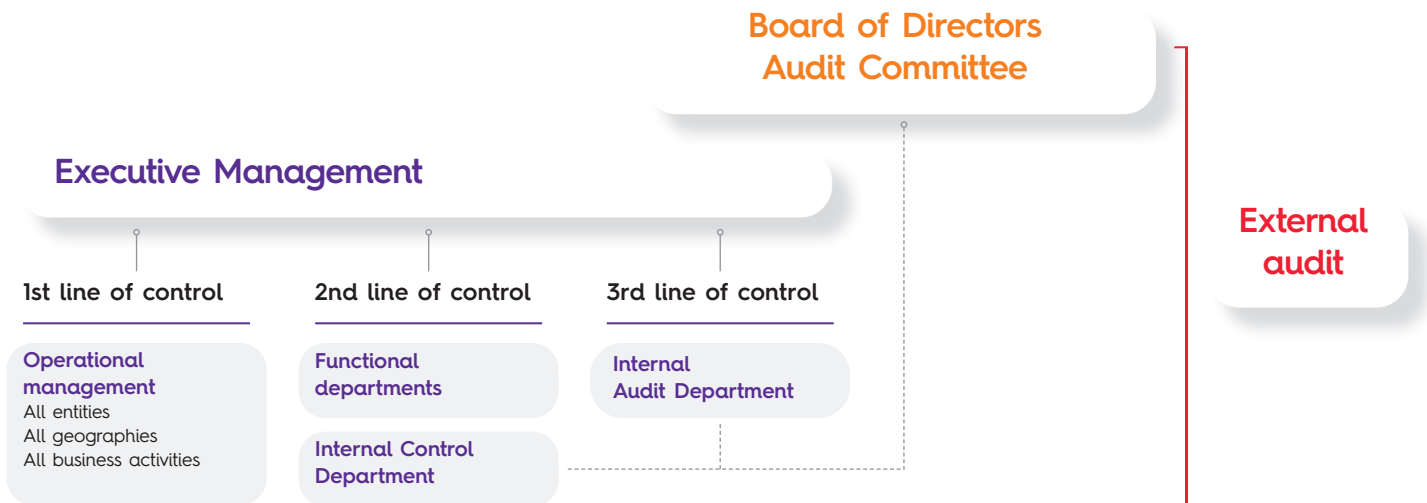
Board of Directors
Audit Committee

Executive Management

External audit

1st line of control

Operational management
All entities
All geographies
All business activities

2nd line of control

Functional departments

Internal Control Department

3rd line of control

Internal Audit Department